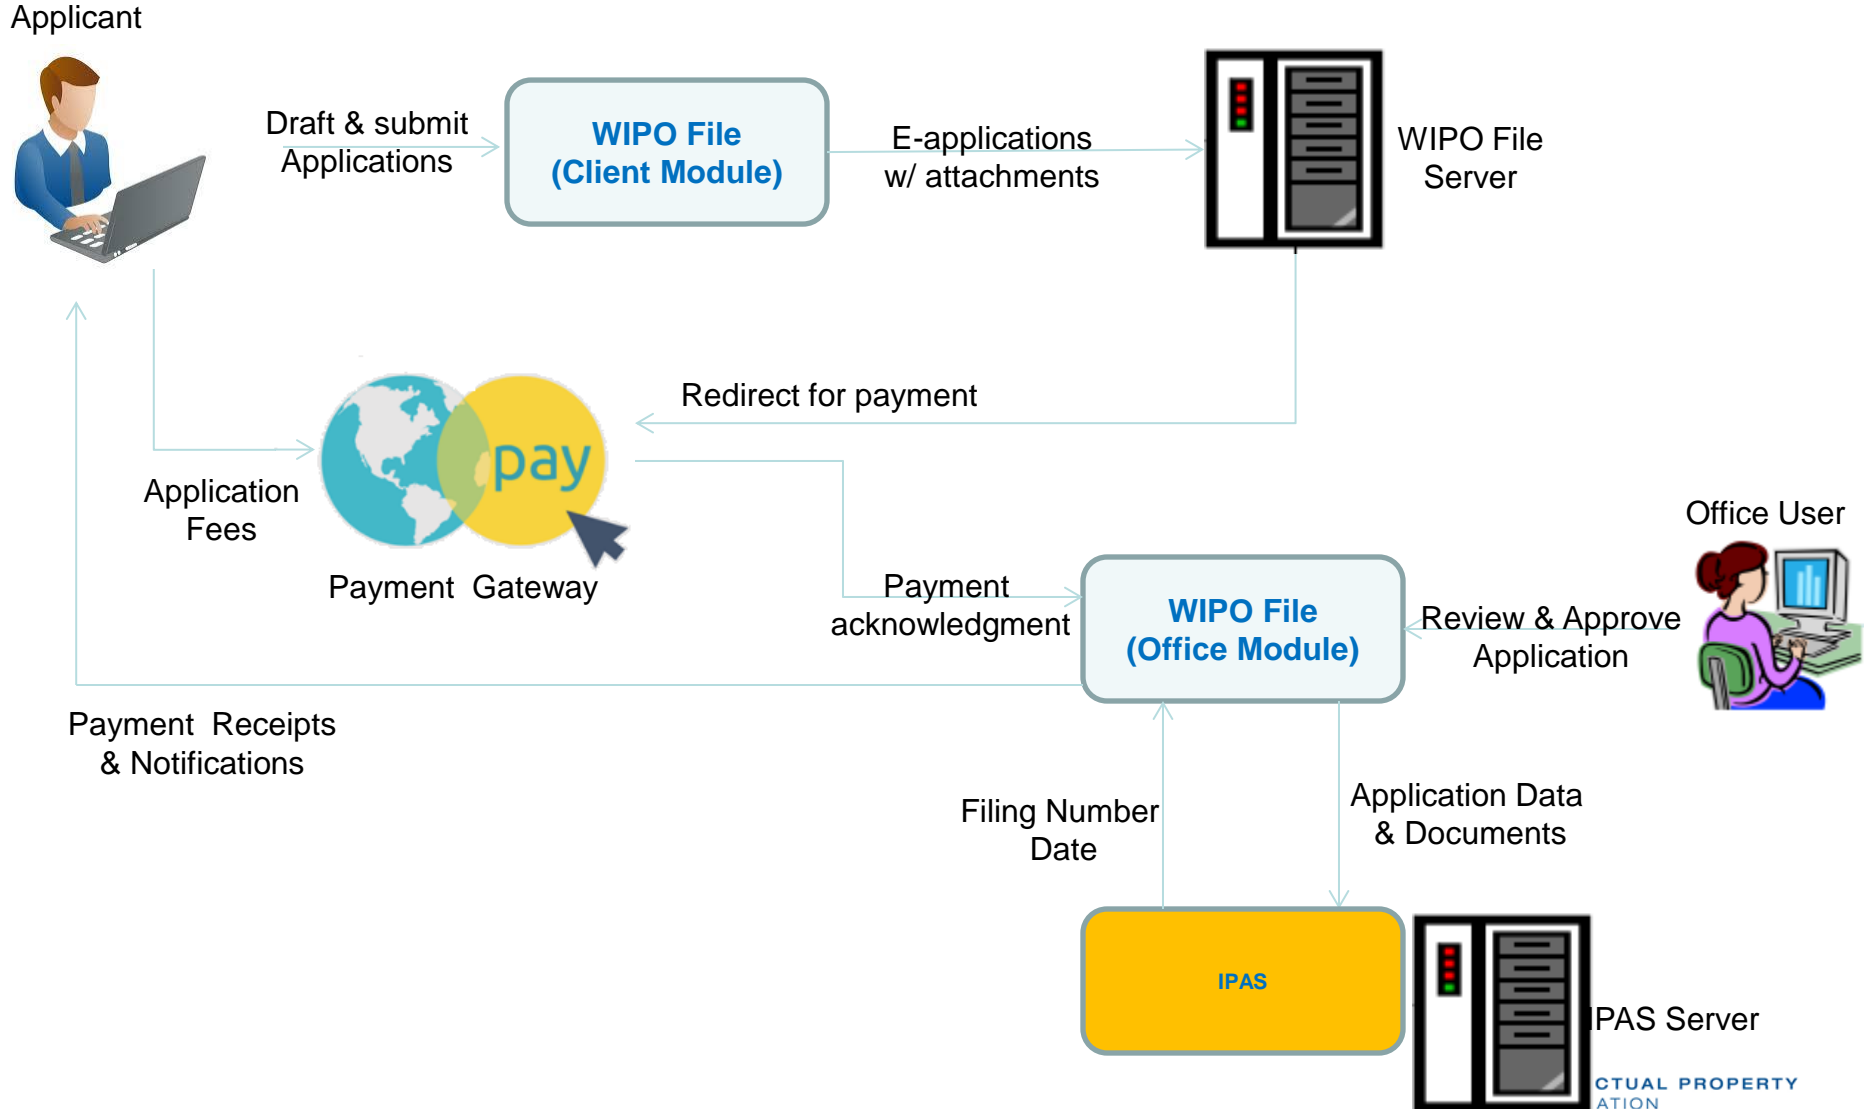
Applicant

Draft & submit Applications

WIPO File (Client Module)

E-applications w/ attachments

WIPO File Server

Redirect for payment

pay

Application Fees

Payment Gateway

Office User

Payment acknowledgment

WIPO File (Office Module)

Review & Approve Application

Payment Receipts & Notifications

Filing Number Date

Application Data & Documents

IPAS

IPAS Server

CTUAL PROPERTY ATION